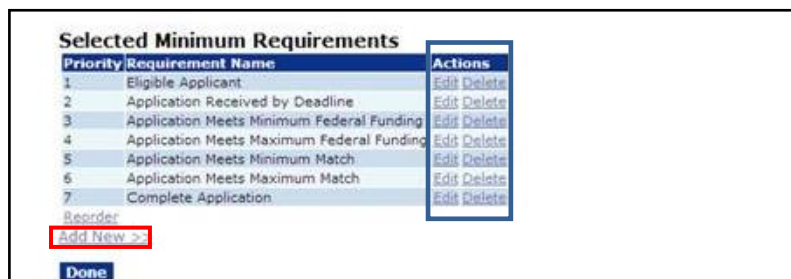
Selected Minimum Requirements

| Priority | Requirement Name | Actions |
|---|---|---|
| 1 | Eligible Applicant | Edit Delete |
| 2 | Application Received by Deadline | Edit Delete |
| 3 | Application Meets Minimum Federal Funding | Edit Delete |
| 4 | Application Meets Maximum Federal Funding | Edit Delete |
| 5 | Application Meets Minimum Match | Edit Delete |
| 6 | Application Meets Maximum Match | Edit Delete |
| 7 | Complete Application | Edit Delete |

Reorder

Add New >>

Done